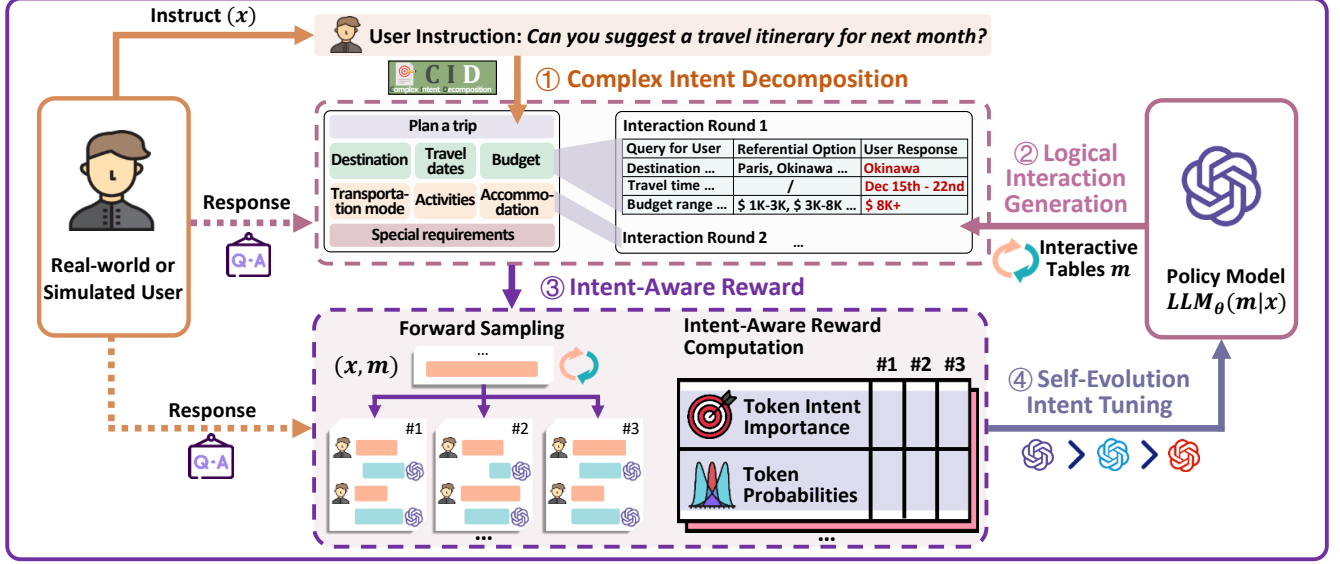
Instruct $(x)$

User Instruction: Can you suggest a travel itinerary for next month?

CID
Complex Intent Decomposition

① Complex Intent Decomposition

Plan a trip

Destination
Travel dates
Budget
Transportation mode
Activities
Accommodation
Special requirements

Interaction Round 1

| Query for User | Referential Option | User Response |
|---|---|---|
| Destination ... | Paris, Okinawa ... | Okinawa |
| Travel time ... | / | Dec 15th - 22nd |
| Budget range ... | $ 1K-3K, $ 3K-8K ... | $ 8K+ |

Interaction Round 2
...

② Logical Interaction Generation

Interactive Tables $m$

Response

Q·A

Real-world or Simulated User

Policy Model
$LLM_{\theta}(m|x)$

③ Intent-Aware Reward

Forward Sampling

$(x, m)$
...

#1 #2 #3

...

Response

Q·A

Intent-Aware Reward Computation

#1 #2 #3

Token Intent Importance

Token Probabilities

...

④ Self-Evolution Intent Tuning